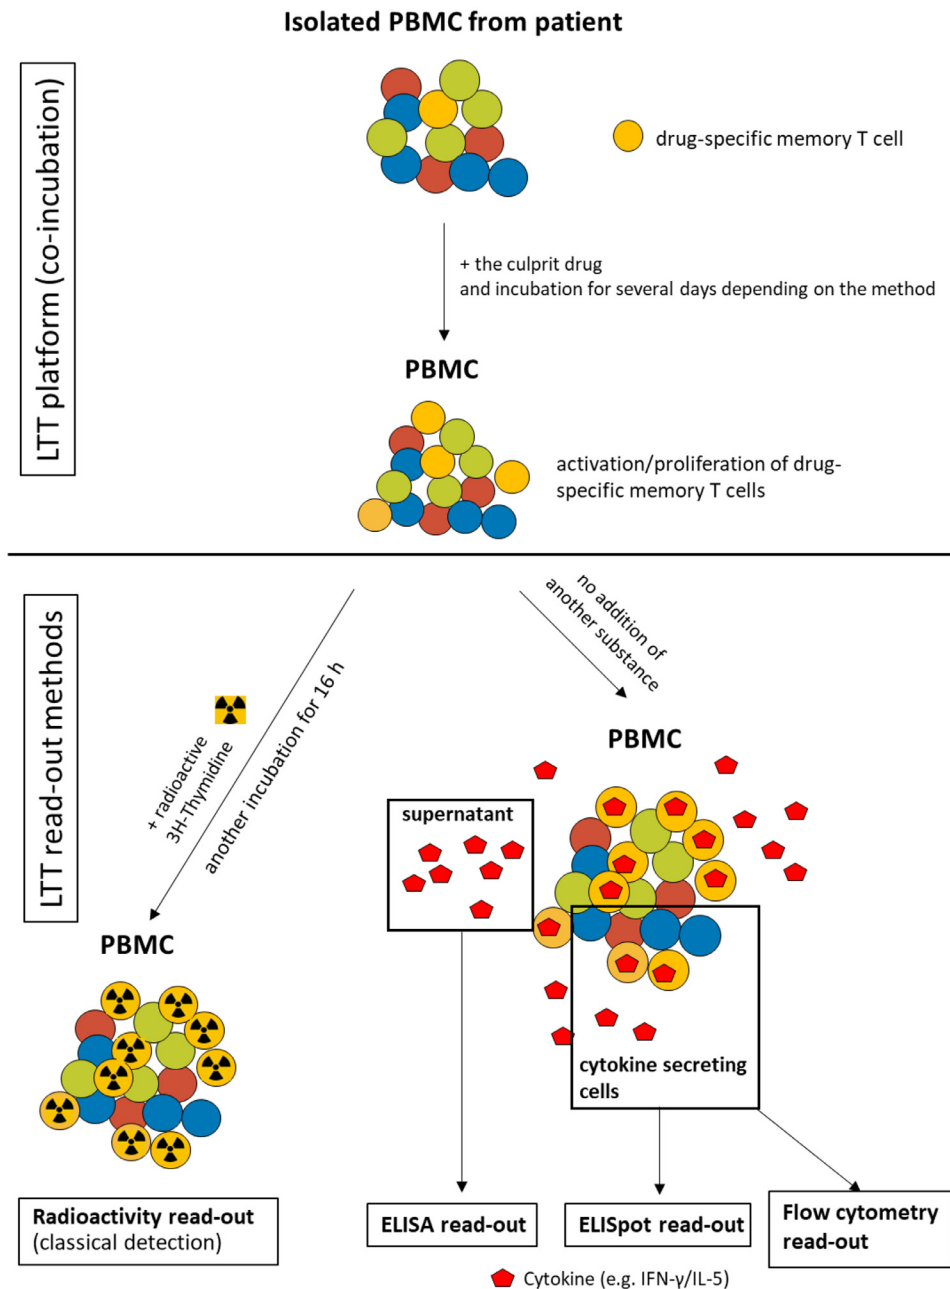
Isolated PBMC from patient

LTT platform (co-incubation)

drug-specific memory T cell

+ the culprit drug
and incubation for several days depending on the method

PBMC

activation/proliferation of drug-specific memory T cells

LTT read-out methods

+ radioactive 3H-Thymidine

another incubation for 16 h

no addition of another substance

PBMC

supernatant

PBMC

cytokine secreting cells

Radioactivity read-out
(classical detection)

ELISA read-out

ELISpot read-out

Flow cytometry read-out

Cytokine (e.g. IFN-γ/IL-5)